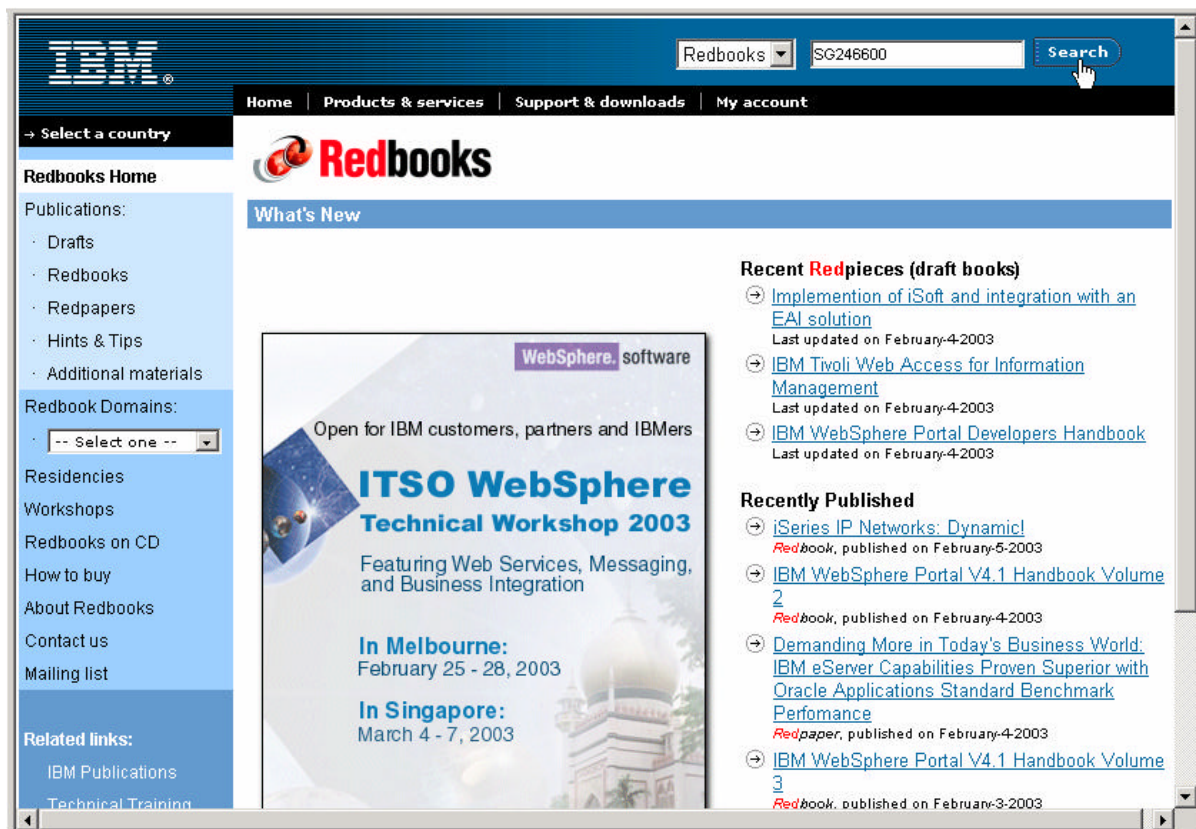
IBM

Redbooks
SG246600
Search

Home | Products & services | Support & downloads | My account

→ Select a country

Redbooks Home
Publications:
· Drafts
· Redbooks
· Redpapers
· Hints & Tips
· Additional materials
Redbook Domains:
· -- Select one --
Residencies
Workshops
Redbooks on CD
How to buy
About Redbooks
Contact us
Mailing list

Related links:
IBM Publications
Technical Training

Redbooks

What's New

WebSphere. software

Open for IBM customers, partners and IBMers

ITSO WebSphere
Technical Workshop 2003

Featuring Web Services, Messaging, and Business Integration

In Melbourne:
February 25 - 28, 2003

In Singapore:
March 4 - 7, 2003

Recent Redpieces (draft books)
Implemention of iSoft and integration with an EAI solution
Last updated on February-4-2003
IBM Tivoli Web Access for Information Management
Last updated on February-4-2003
IBM WebSphere Portal Developers Handbook
Last updated on February-4-2003

Recently Published
iSeries IP Networks: Dynamic!
Redbook, published on February-5-2003
IBM WebSphere Portal V4.1 Handbook Volume 2
Redbook, published on February-4-2003
Demanding More in Today's Business World: IBM eServer Capabilities Proven Superior with Oracle Applications Standard Benchmark Perfomance
Redpaper, published on February-4-2003
IBM WebSphere Portal V4.1 Handbook Volume 3
Redbook, published on February-3-2003